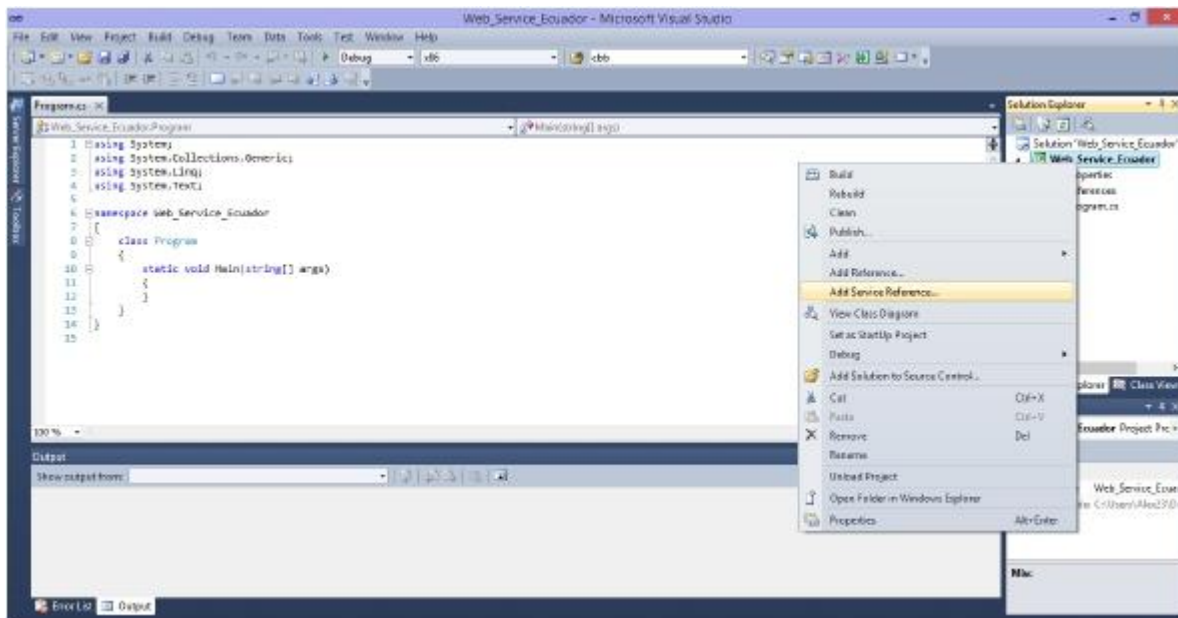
Web_Service_Ecuador - Microsoft Visual Studio

File Edit View Project Build Debug Team Data Tools Test Window Help

Debug x86 cbb

Program.cs ×

Web_Service_Ecuador.Program Main(string[] args)

1 using System;
2 using System.Collections.Generic;
3 using System.Linq;
4 using System.Text;
5
6 namespace Web_Service_Ecuador
7 {
8 class Program
9 {
10 static void Main(string[] args)
11 {
12 }
13 }
14 }
15

100 %

Output

Show output from:

Error List Output

Server Explorer Toolbox

Build
Rebuild
Clean
Publish...
Add
Add Reference...
Add Service Reference...
View Class Diagram
Set as StartUp Project
Debug
Add Solution to Source Control...
Cut Ctrl+X
Paste Ctrl+V
Remove Del
Rename
Unload Project
Open Folder in Windows Explorer
Properties Alt+Enter

Solution Explorer

Solution 'Web_Service_Ecuador'
Web_Service_Ecuador
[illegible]perties
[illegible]ferences
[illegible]gram.cs

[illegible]plorer Class View

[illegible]Ecuador Project Pr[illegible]

Web_Service_Ecua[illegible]
C:\Users\Alex23\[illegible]

Misc